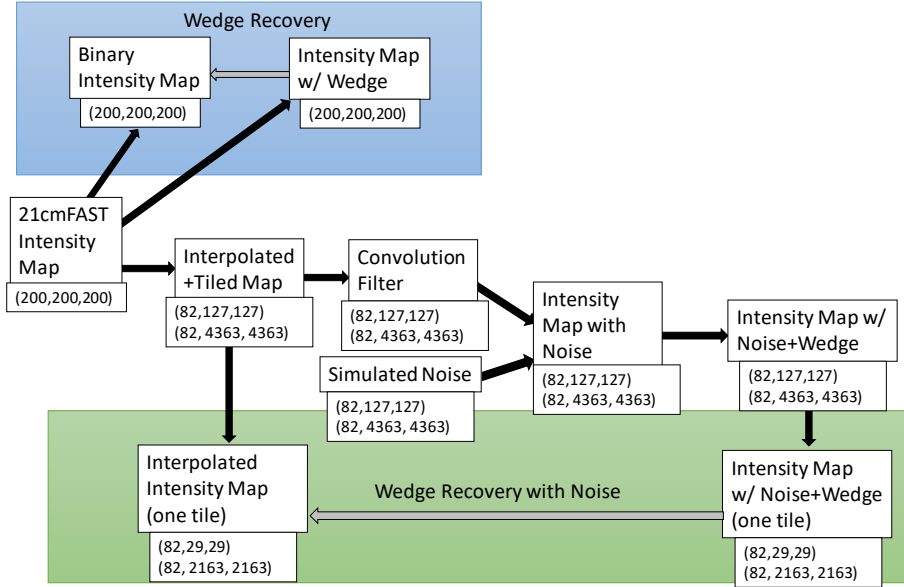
Wedge Recovery

Binary Intensity Map
(200,200,200)

Intensity Map w/ Wedge
(200,200,200)

21cmFAST Intensity Map
(200,200,200)

Interpolated +Tiled Map
(82,127,127)
(82, 4363, 4363)

Convolution Filter
(82,127,127)
(82, 4363, 4363)

Simulated Noise
(82,127,127)
(82, 4363, 4363)

Intensity Map with Noise
(82,127,127)
(82, 4363, 4363)

Intensity Map w/ Noise+Wedge
(82,127,127)
(82, 4363, 4363)

Interpolated Intensity Map (one tile)
(82,29,29)
(82, 2163, 2163)

Wedge Recovery with Noise

Intensity Map w/ Noise+Wedge (one tile)
(82,29,29)
(82, 2163, 2163)